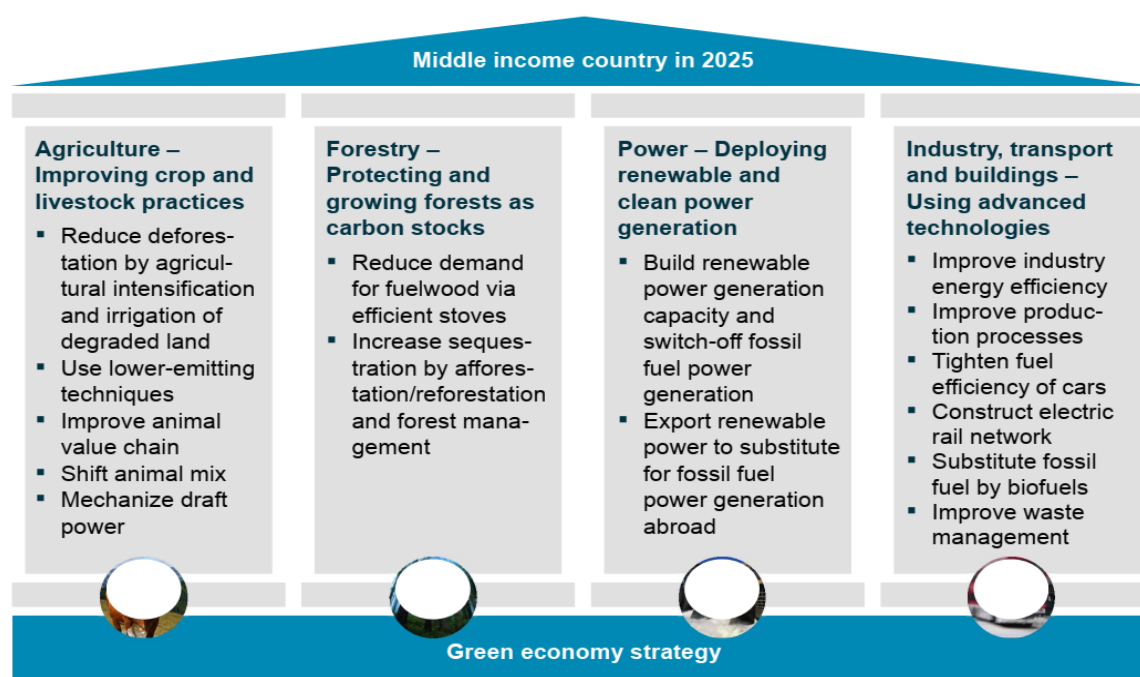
Middle income country in 2025

Agriculture – Improving crop and livestock practices

- Reduce deforestation by agricultural intensification and irrigation of degraded land
- Use lower-emitting techniques
- Improve animal value chain
- Shift animal mix
- Mechanize draft power

Forestry – Protecting and growing forests as carbon stocks

- Reduce demand for fuelwood via efficient stoves
- Increase sequestration by afforestation/reforestation and forest management

Power – Deploying renewable and clean power generation

- Build renewable power generation capacity and switch-off fossil fuel power generation
- Export renewable power to substitute for fossil fuel power generation abroad

Industry, transport and buildings – Using advanced technologies

- Improve industry energy efficiency
- Improve production processes
- Tighten fuel efficiency of cars
- Construct electric rail network
- Substitute fossil fuel by biofuels
- Improve waste management

Green economy strategy